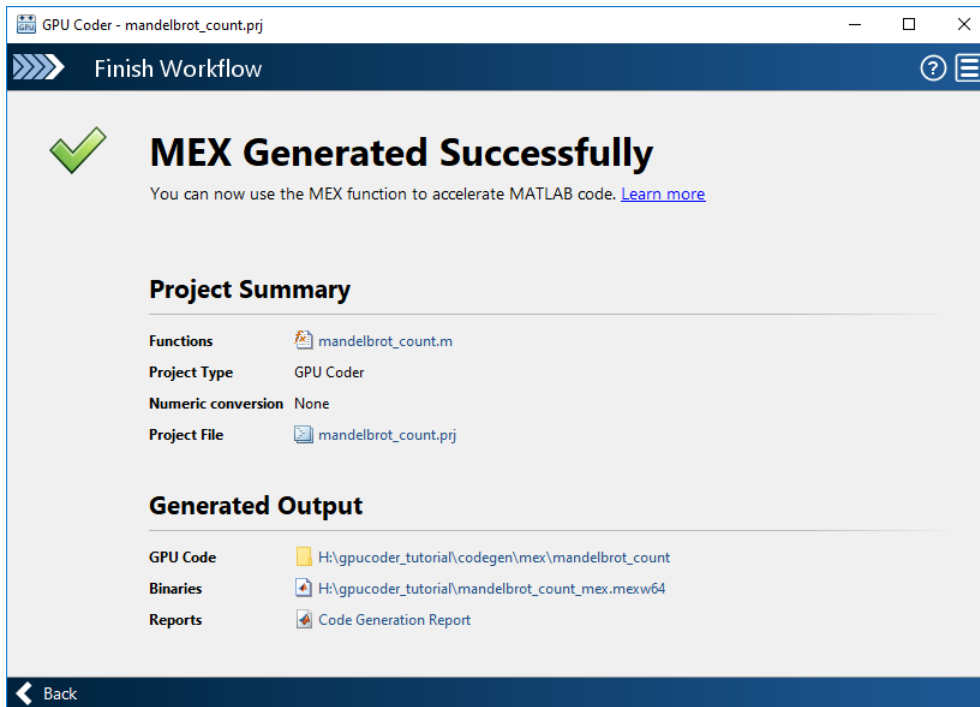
GPU Coder - mandelbrot_count.prj

Finish Workflow

MEX Generated Successfully

You can now use the MEX function to accelerate MATLAB code. Learn more

Project Summary

| | |
|---|---|
| Functions | mandelbrot_count.m |
| Project Type | GPU Coder |
| Numeric conversion | None |
| Project File | mandelbrot_count.prj |

Generated Output

| | |
|---|---|
| GPU Code | H:\gpucoder_tutorial\codegen\mex\mandelbrot_count |
| Binaries | H:\gpucoder_tutorial\mandelbrot_count_mex.mexw64 |
| Reports | Code Generation Report |

Back